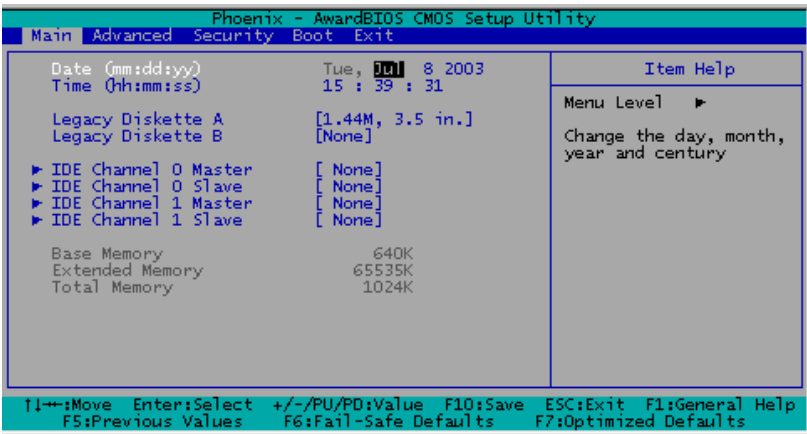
Phoenix - AwardBIOS CMOS Setup Utility

Main Advanced Security Boot Exit

Date (mm:dd:yy) Tue, Jul 8 2003
Time (hh:mm:ss) 15 : 39 : 31

Legacy Diskette A [1.44M, 3.5 in.]
Legacy Diskette B [None]

▶ IDE Channel 0 Master [ None]
▶ IDE Channel 0 Slave [ None]
▶ IDE Channel 1 Master [ None]
▶ IDE Channel 1 Slave [ None]

Base Memory 640K
Extended Memory 65535K
Total Memory 1024K

Item Help

Menu Level ▶

Change the day, month, year and century

↑↓→←:Move Enter:Select +/-/PU/PD:Value F10:Save ESC:Exit F1:General Help
F5:Previous Values F6:Fail-Safe Defaults F7:Optimized Defaults